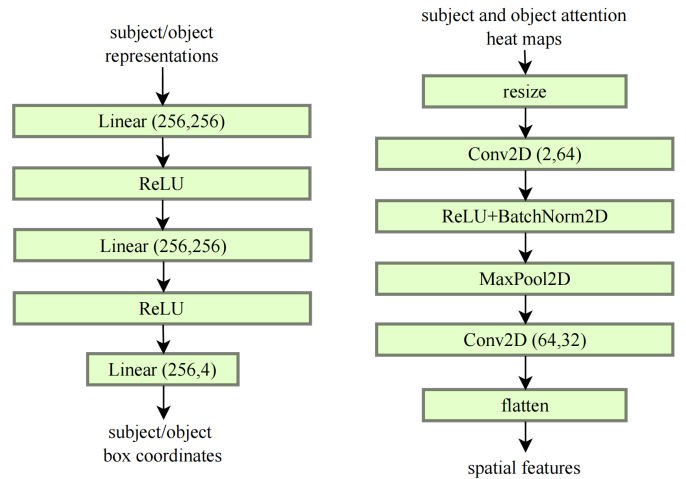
subject/object representations

Linear (256,256)

ReLU

Linear (256,256)

ReLU

Linear (256,4)

subject/object box coordinates

subject and object attention heat maps

resize

Conv2D (2,64)

ReLU+BatchNorm2D

MaxPool2D

Conv2D (64,32)

flatten

spatial features